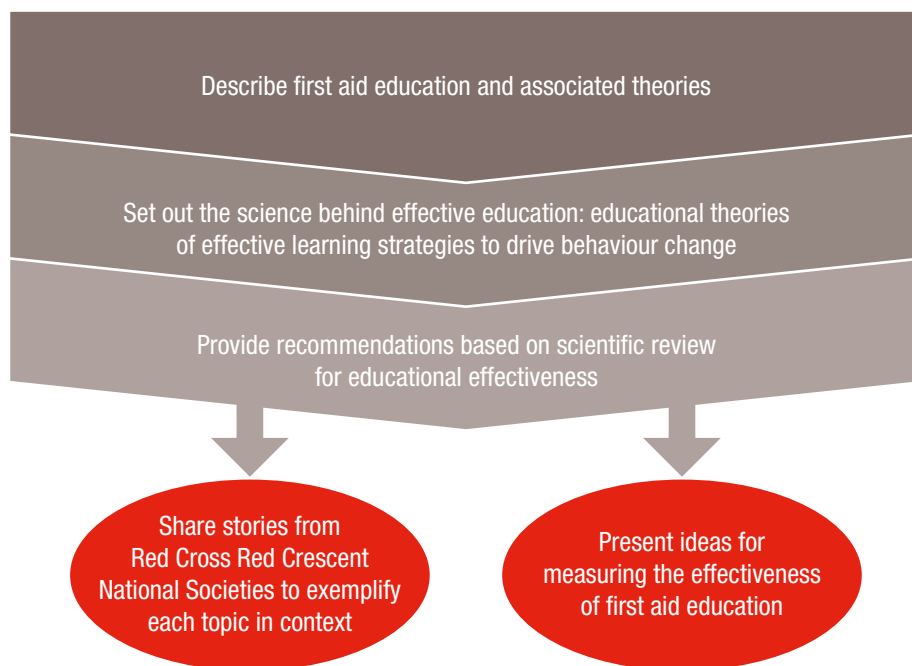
Describe first aid education and associated theories

Set out the science behind effective education: educational theories of effective learning strategies to drive behaviour change

Provide recommendations based on scientific review for educational effectiveness

Share stories from Red Cross Red Crescent National Societies to exemplify each topic in context

Present ideas for measuring the effectiveness of first aid education